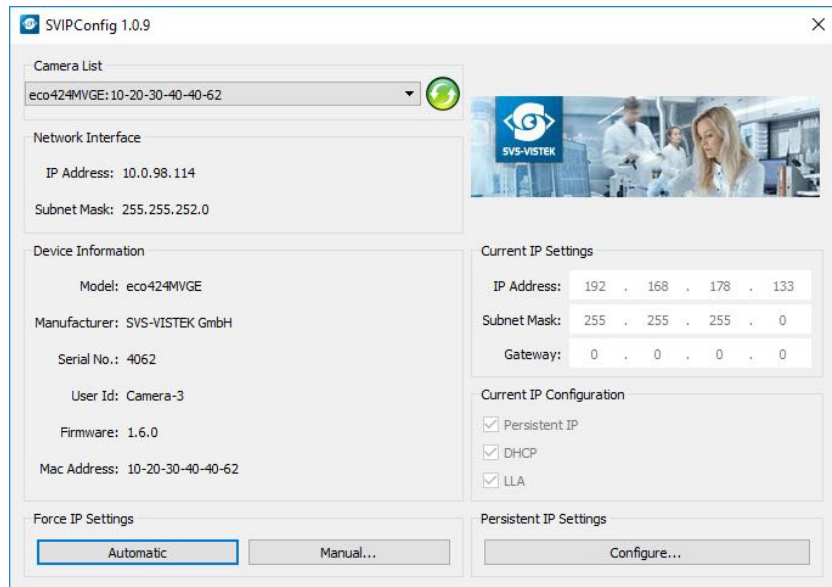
SVIPConfig 1.0.9

Camera List
eco424MVGE:10-20-30-40-40-62

SVS-VISTEK

Network Interface
IP Address: 10.0.98.114
Subnet Mask: 255.255.252.0

Device Information
Model: eco424MVGE
Manufacturer: SVS-VISTEK GmbH
Serial No.: 4062
User Id: Camera-3
Firmware: 1.6.0
Mac Address: 10-20-30-40-40-62

Current IP Settings
IP Address: 192 . 168 . 178 . 133
Subnet Mask: 255 . 255 . 255 . 0
Gateway: 0 . 0 . 0 . 0

Current IP Configuration
Persistent IP
DHCP
LLA

Force IP Settings
Automatic
Manual...

Persistent IP Settings
Configure...